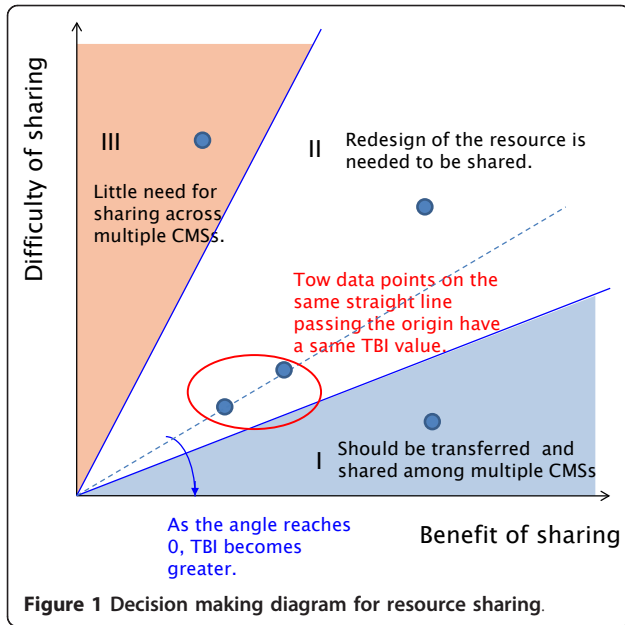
Difficulty of sharing

III

Little need for sharing across multiple CMSs.

II

Redesign of the resource is needed to be shared.

Tow data points on the same straight line passing the origin have a same TBI value.

I

Should be transferred and shared among multiple CMSs

As the angle reaches 0, TBI becomes greater.

Benefit of sharing

**Figure 1** Decision making diagram for resource sharing.